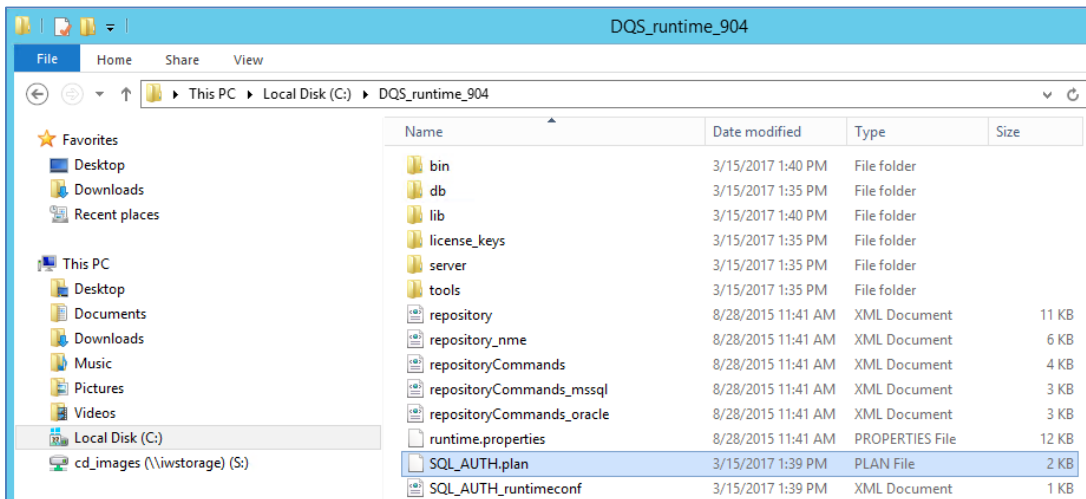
DQS_runtime_904

File Home Share View

This PC ▸ Local Disk (C:) ▸ DQS_runtime_904

Favorites
Desktop
Downloads
Recent places

This PC
Desktop
Documents
Downloads
Music
Pictures
Videos
Local Disk (C:)
cd_images (\\iwstorage) (S:)

| Name | Date modified | Type | Size |
|---|---|---|---|
| bin | 3/15/2017 1:40 PM | File folder | |
| db | 3/15/2017 1:35 PM | File folder | |
| lib | 3/15/2017 1:40 PM | File folder | |
| license_keys | 3/15/2017 1:35 PM | File folder | |
| server | 3/15/2017 1:35 PM | File folder | |
| tools | 3/15/2017 1:35 PM | File folder | |
| repository | 8/28/2015 11:41 AM | XML Document | 11 KB |
| repository_nme | 8/28/2015 11:41 AM | XML Document | 6 KB |
| repositoryCommands | 8/28/2015 11:41 AM | XML Document | 4 KB |
| repositoryCommands_mssql | 8/28/2015 11:41 AM | XML Document | 3 KB |
| repositoryCommands_oracle | 8/28/2015 11:41 AM | XML Document | 3 KB |
| runtime.properties | 8/28/2015 11:41 AM | PROPERTIES File | 12 KB |
| SQL_AUTH.plan | 3/15/2017 1:39 PM | PLAN File | 2 KB |
| SQL_AUTH_runtimeconf | 3/15/2017 1:39 PM | XML Document | 1 KB |